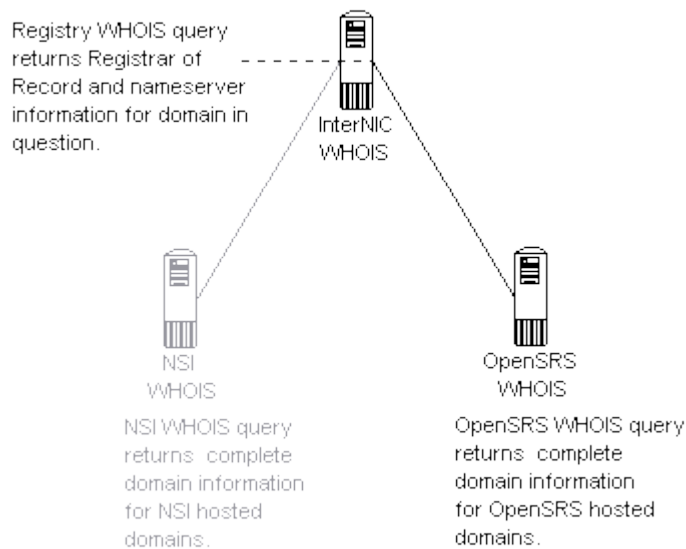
Registry WHOIS query returns Registrar of Record and nameserver information for domain in question.

InterNIC
WHOIS

NSI
WHOIS

NSI WHOIS query returns complete domain information for NSI hosted domains.

OpenSRS
WHOIS

OpenSRS WHOIS query returns complete domain information for OpenSRS hosted domains.